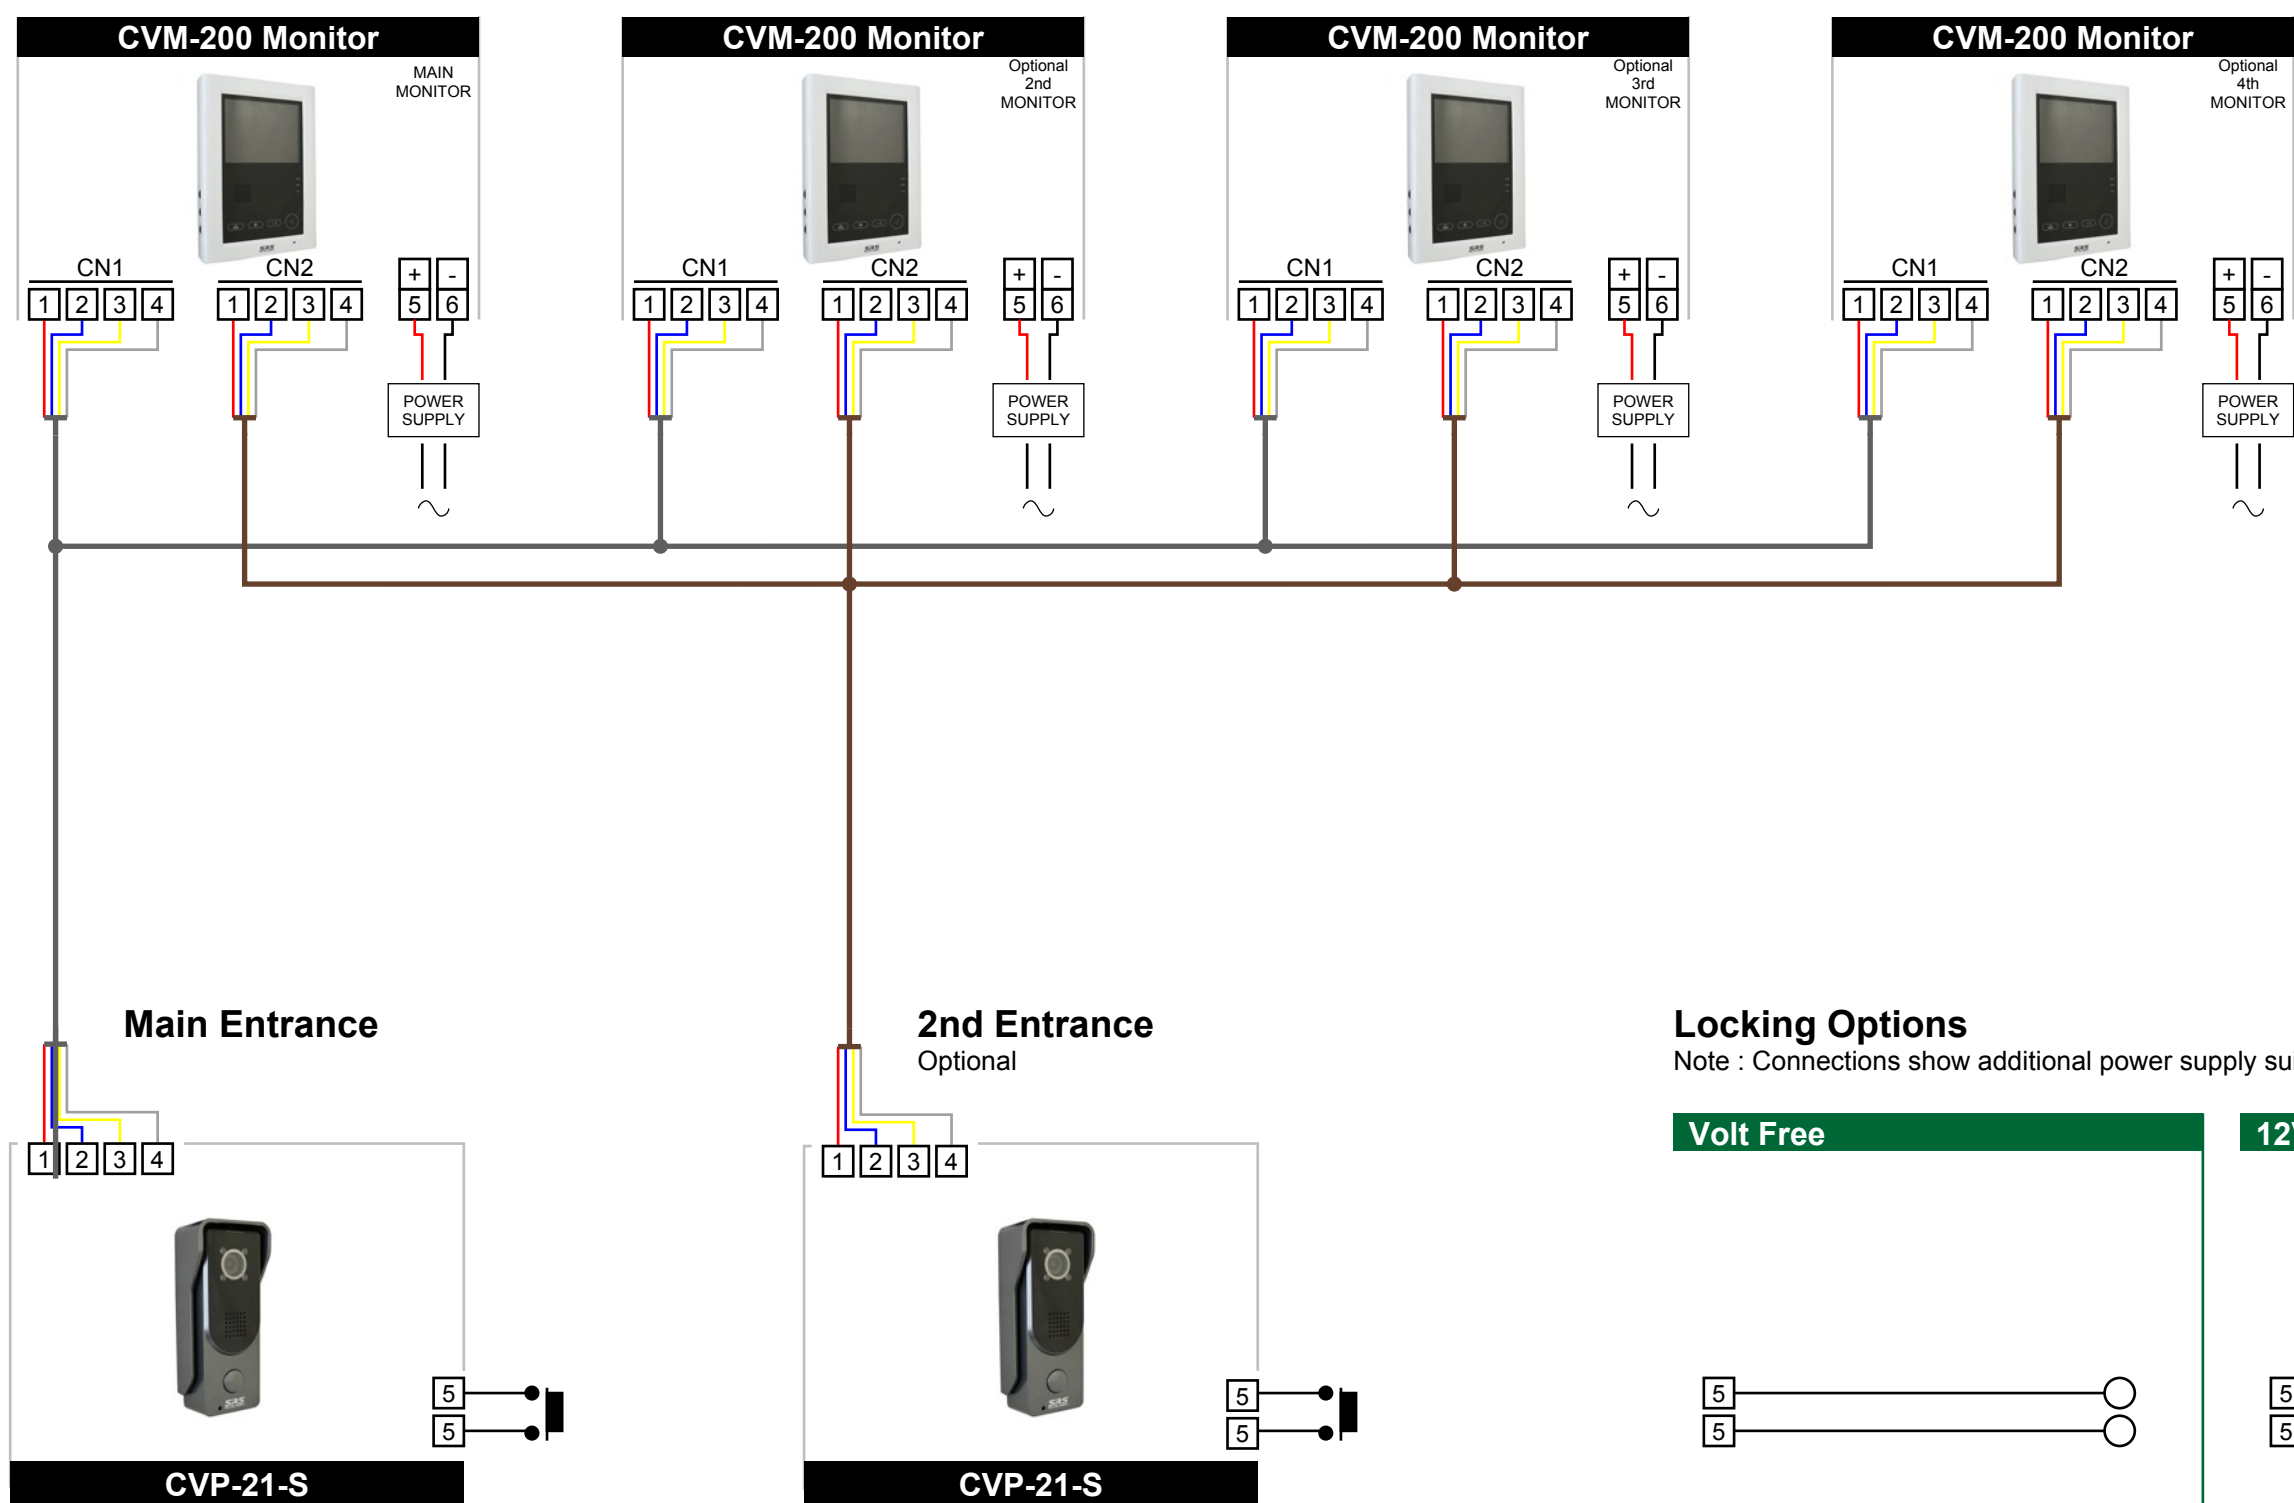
CVM-200 Monitor
MAIN MONITOR
CN1
1 2 3 4
CN2
1 2 3 4
+ -
5 6
POWER SUPPLY

CVM-200 Monitor
Optional 2nd MONITOR
CN1
1 2 3 4
CN2
1 2 3 4
+ -
5 6
POWER SUPPLY

CVM-200 Monitor
Optional 3rd MONITOR
CN1
1 2 3 4
CN2
1 2 3 4
+ -
5 6
POWER SUPPLY

CVM-200 Monitor
Optional 4th MONITOR
CN1
1 2 3 4
CN2
1 2 3 4
+ -
5 6
POWER SUPPLY

Main Entrance
1 2 3 4
5
5
CVP-21-S

2nd Entrance
Optional
1 2 3 4
5
5
CVP-21-S

Locking Options
Note : Connections show additional power supply su

Volt Free
5
5

12
5
5